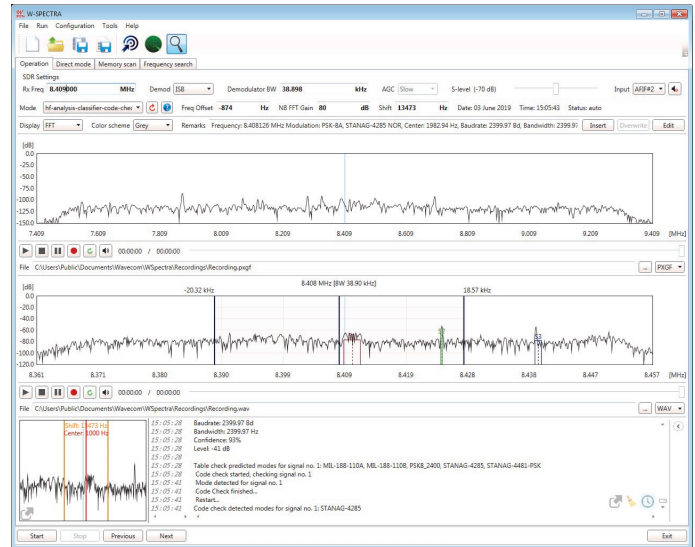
W-SPECTRA
File Run Configuration Tools Help
Operation | Direct mode | Memory scan | Frequency search
SDR Settings
Rx Freq 8.409000 MHz Demod USB Demodulator BW 38.898 kHz AGC Slow S-level (-70 dB) Input AFIF#2
Mode hf-analysis-classifier-code-chec Freq Offset -874 Hz NB FFT Gain 80 dB Shift 13473 Hz Date: 03 June 2019 Time: 15:05:43 Status: auto
Display FFT Color scheme Grey Remarks Frequency: 8.408126 MHz Modulation: PSK-8A, STANAG-4285 NOR, Center: 1982.94 Hz, Baudrate: 2399.97 Bd, Bandwidth: 2399.97 Insert Overwrite Edit
[dB]
0.0
-25.0
-50.0
-75.0
-100.0
-125.0
-150.0
7.409 7.609 7.809 8.009 8.209 8.409 8.609 8.809 9.009 9.209 9.409 [MHz]
00:00:00 / 00:00:00
File C:\Users\Public\Documents\Wavecom\WSpectra\Recordings\Recording.pxgf ... PXGF
[dB]
0.0
-20.0
-40.0
-60.0
-80.0
-100.0
-120.0
8.408 MHz [BW 38.90 kHz]
-20.32 kHz
18.57 kHz
8.361 8.371 8.380 8.390 8.399 8.409 8.419 8.428 8.438 8.447 8.457 [MHz]
00:00:00 / 00:00:00
File C:\Users\Public\Documents\Wavecom\WSpectra\Recordings\Recording.wav ... WAV
Shift: 13473 Hz
Center: 1000 Hz
15:05:28 Baudrate: 2399.97 Bd
15:05:28 Bandwidth: 2399.97 Hz
15:05:28 Confidence: 93%
15:05:28 Level: -41 dB
15:05:28
15:05:28 Table check predicted modes for signal no. 1: MIL-188-110A, MIL-188-110B, PSK8_2400, STANAG-4285, STANAG-4481-PSK
15:05:28 Code check started, checking signal no. 1
15:05:41 Mode detected for signal no. 1
15:05:43 Code Check finished...
15:05:43 Restart...
15:05:41 Code check detected modes for signal no. 1: STANAG-4285
Start Stop Previous Next Exit